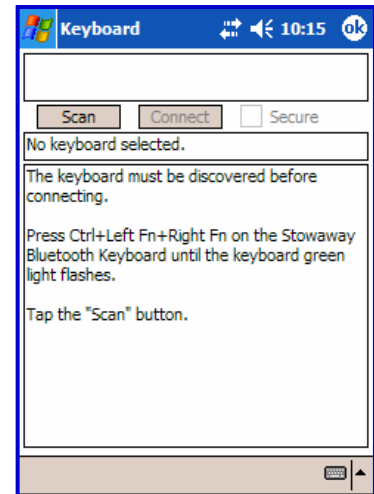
Keyboard 10:15 ok

Scan Connect Secure

No keyboard selected.

The keyboard must be discovered before connecting.

Press Ctrl+Left Fn+Right Fn on the Stowaway Bluetooth Keyboard until the keyboard green light flashes.

Tap the "Scan" button.